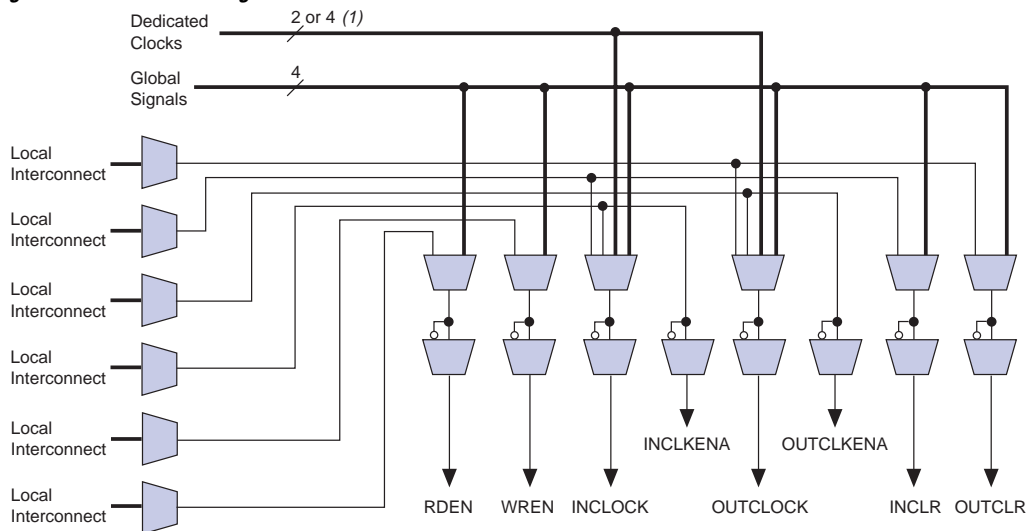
Dedicated Clocks

2 or 4 *(1)*

Global Signals

4

Local Interconnect

Local Interconnect

Local Interconnect

Local Interconnect

Local Interconnect

Local Interconnect

INCLKENA

OUTCLKENA

RDEN

WREN

INCLOCK

OUTCLOCK

INCLR

OUTCLR